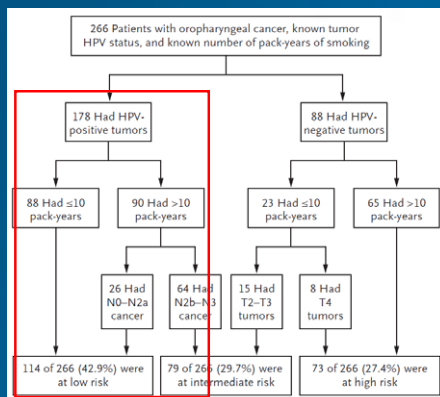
266 Patients with oropharyngeal cancer, known tumor HPV status, and known number of pack-years of smoking

178 Had HPV-positive tumors

88 Had HPV-negative tumors

88 Had ≤10 pack-years

90 Had >10 pack-years

23 Had ≤10 pack-years

65 Had >10 pack-years

26 Had N0–N2a cancer

64 Had N2b–N3 cancer

15 Had T2–T3 tumors

8 Had T4 tumors

114 of 266 (42.9%) were at low risk

79 of 266 (29.7%) were at intermediate risk

73 of 266 (27.4%) were at high risk